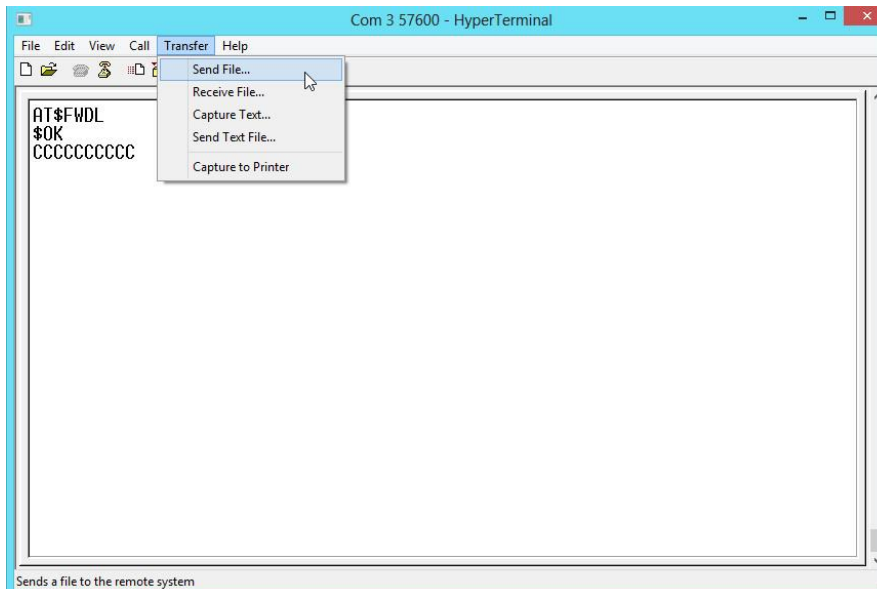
Com 3 57600 - HyperTerminal

File Edit View Call Transfer Help

Send File...
Receive File...
Capture Text...
Send Text File...
Capture to Printer

AT$FWDL
$OK
CCCCCCCCCC

Sends a file to the remote system